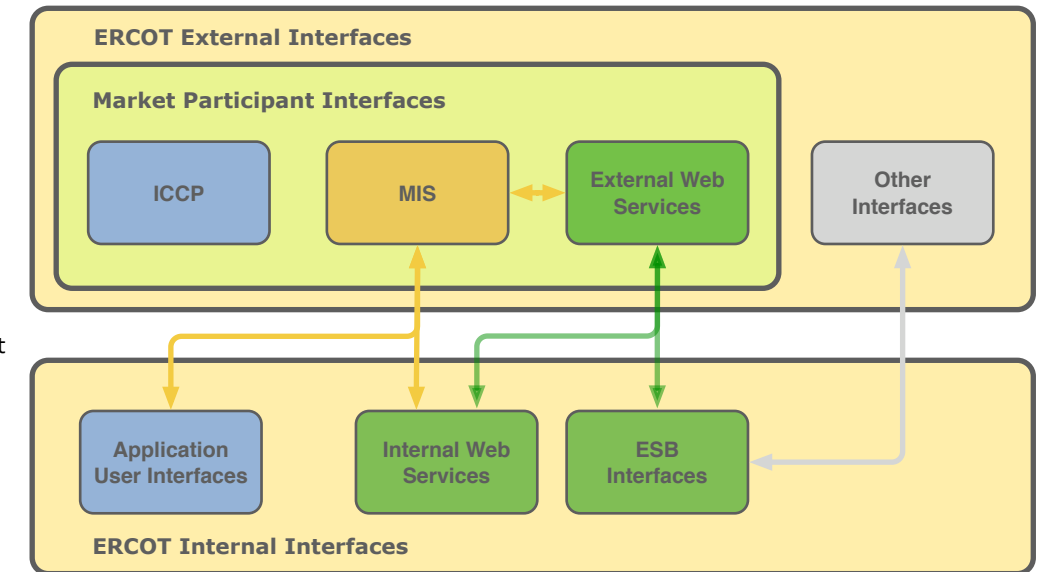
ERCOT External Interfaces

Market Participant Interfaces

ICCP

MIS

External Web Services

Other Interfaces

t

Application User Interfaces

Internal Web Services

ESB Interfaces

ERCOT Internal Interfaces